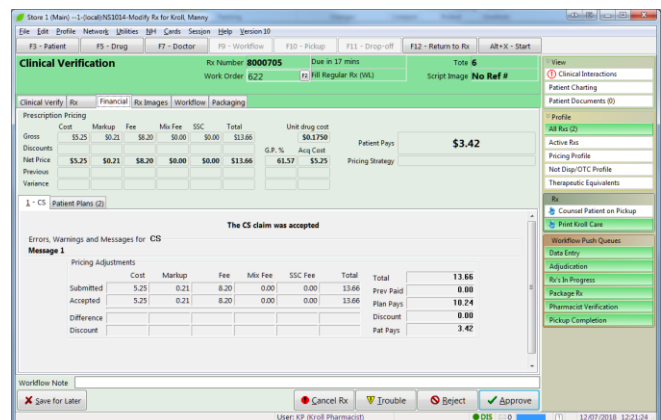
Store 1 (Main) --1-(local)NS1014-Modify Rx for Kroll, Manny

File Edit Profile Network Utilities NH Cards Session Help Version10

F3 - Patient | F5 - Drug | F7 - Doctor | F9 - Workflow | F10 - Pickup | F11 - Drop-off | F12 - Return to Rx | Alt+X - Start

Clinical Verification

Rx Number 8000705 Due in 17 mins Tote 6
Work Order 622 Fill Regular Rx (WL) Script Image No Ref #

Clinical Verify | Rx | Financial | Rx Images | Workflow | Packaging

Prescription Pricing

| | Cost | Markup | Fee | Mix Fee | SSC | Total | | Unit drug cost |
|---|---|---|---|---|---|---|---|---|
| Gross | $5.25 | $0.21 | $8.20 | $0.00 | $0.00 | $13.66 | | $0.1750 |
| Discounts | | | | | | | G.P. % | Acq Cost |
| Net Price | $5.25 | $0.21 | $8.20 | $0.00 | $0.00 | $13.66 | 61.57 | $5.25 |
| Previous | | | | | | | | |
| Variance | | | | | | | | |

Patient Pays $3.42
Pricing Strategy

1 - CS | Patient Plans (2)

The CS claim was accepted

Errors, Warnings and Messages for CS
Message 1

Pricing Adjustments

| | Cost | Markup | Fee | Mix Fee | SSC Fee | Total |
|---|---|---|---|---|---|---|
| Submitted | 5.25 | 0.21 | 8.20 | 0.00 | 0.00 | 13.66 |
| Accepted | 5.25 | 0.21 | 8.20 | 0.00 | 0.00 | 13.66 |
| Difference | | | | | | |
| Discount | | | | | | |

Total 13.66
Prev Paid 0.00
Plan Pays 10.24
Discount 0.00
Pat Pays 3.42

Workflow Note

Save for Later | Cancel Rx | Trouble | Reject | Approve

User: KP (Kroll Pharmacist) DIS 0 12/07/2018 12:21:24

View
Clinical Interactions
Patient Charting
Patient Documents (0)

Profile
All Rxs (2)
Active Rxs
Pricing Profile
Not Disp/OTC Profile
Therapeutic Equivalents

Rx
Counsel Patient on Pickup
Print Kroll Care

Workflow Push Queues
Data Entry
Adjudication
Rx's In Progress
Package Rx
Pharmacist Verification
Pickup Completion